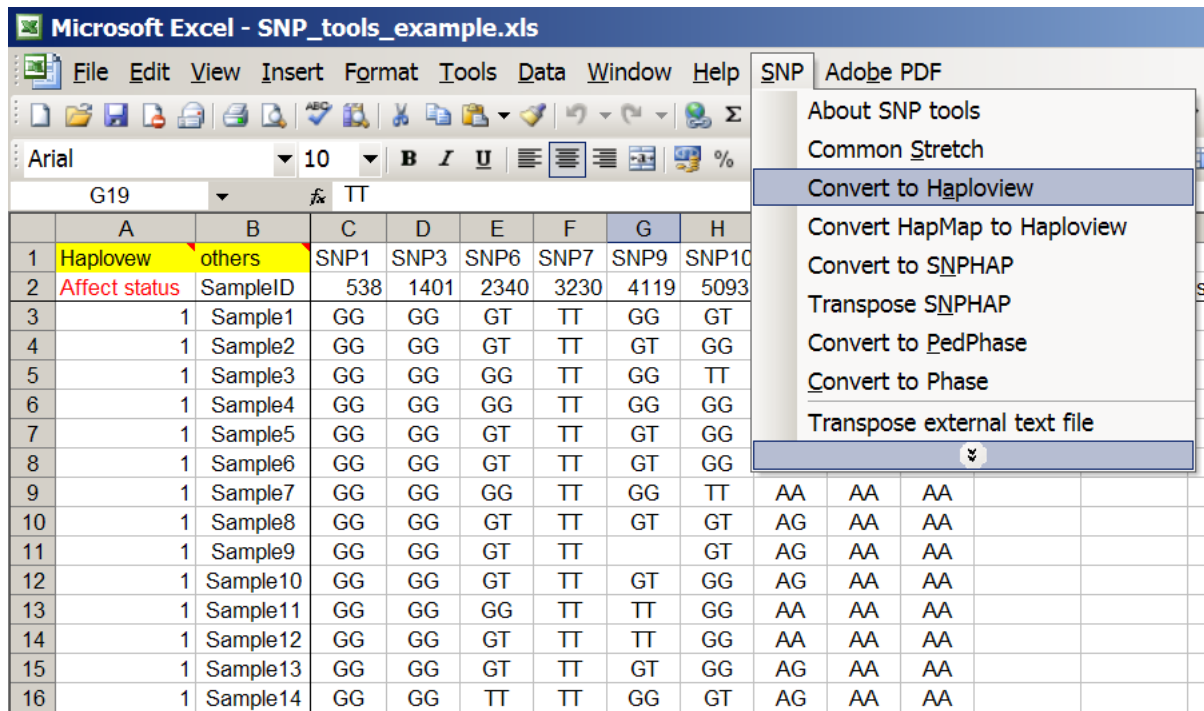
Microsoft Excel - SNP_tools_example.xls

File Edit View Insert Format Tools Data Window Help SNP Adobe PDF

Arial 10 B I U %

G19 fx TT

About SNP tools
Common Stretch
Convert to Haploview
Convert HapMap to Haploview
Convert to SNPHAP
Transpose SNPHAP
Convert to PedPhase
Convert to Phase
Transpose external text file

| | A | B | C | D | E | F | G | H | | | |
|---|---|---|---|---|---|---|---|---|---|---|---|
| 1 | Haplovew | others | SNP1 | SNP3 | SNP6 | SNP7 | SNP9 | SNP10 | | | |
| 2 | Affect status | SampleID | 538 | 1401 | 2340 | 3230 | 4119 | 5093 | | | |
| 3 | 1 | Sample1 | GG | GG | GT | TT | GG | GT | | | |
| 4 | 1 | Sample2 | GG | GG | GT | TT | GT | GG | | | |
| 5 | 1 | Sample3 | GG | GG | GG | TT | GG | TT | | | |
| 6 | 1 | Sample4 | GG | GG | GG | TT | GG | GG | | | |
| 7 | 1 | Sample5 | GG | GG | GT | TT | GT | GG | | | |
| 8 | 1 | Sample6 | GG | GG | GT | TT | GT | GG | | | |
| 9 | 1 | Sample7 | GG | GG | GG | TT | GG | TT | AA | AA | AA |
| 10 | 1 | Sample8 | GG | GG | GT | TT | GT | GT | AG | AA | AA |
| 11 | 1 | Sample9 | GG | GG | GT | TT | | GT | AG | AA | AA |
| 12 | 1 | Sample10 | GG | GG | GT | TT | GT | GG | AG | AA | AA |
| 13 | 1 | Sample11 | GG | GG | GG | TT | TT | GG | AA | AA | AA |
| 14 | 1 | Sample12 | GG | GG | GT | TT | TT | GG | AA | AA | AA |
| 15 | 1 | Sample13 | GG | GG | GT | TT | GT | GG | AG | AA | AA |
| 16 | 1 | Sample14 | GG | GG | TT | TT | GG | GT | AG | AA | AA |